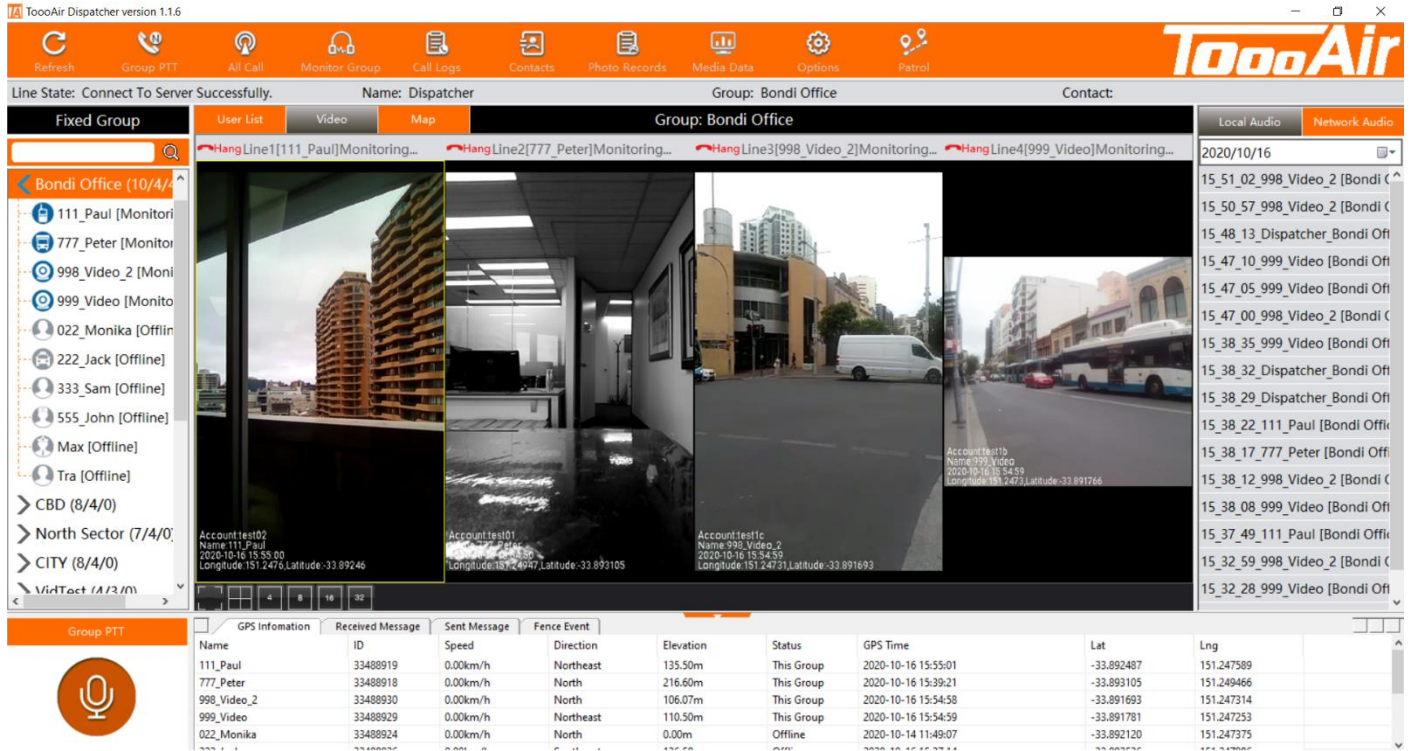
TA ToooAir Dispatcher version 1.1.6

Refresh Group PTT All Call Monitor Group Call Logs Contacts Photo Records Media Data Options Patrol

ToooAir

Line State: Connect To Server Successfully. Name: Dispatcher Group: Bondi Office Contact:

Fixed Group

Bondi Office (10/4/4
111_Paul [Monitori
777_Peter [Monitor
998_Video_2 [Moni
999_Video [Monito
022_Monika [Offlin
222_Jack [Offline]
333_Sam [Offline]
555_John [Offline]
Max [Offline]
Tra [Offline]
CBD (8/4/0)
North Sector (7/4/0)
CITY (8/4/0)
VidTest (4/3/0)

User List Video Map Group: Bondi Office

Hang Line1[111_Paul]Monitoring... Hang Line2[777_Peter]Monitoring... Hang Line3[998_Video_2]Monitoring... Hang Line4[999_Video]Monitoring...

Account:test02
Name:111_Paul
2020-10-16 15:55:00
Longitude:151.2476,Latitude:-33.89246

Account:test01
Name:777_Peter
2020-10-16 15:55
Longitude:151.24947,Latitude:-33.893105

Account:test1c
Name:998_Video_2
2020-10-16 15:54:59
Longitude:151.24731,Latitude:-33.891693

Account:test1b
Name:999_Video
2020-10-16 15:54:59
Longitude:151.2473,Latitude:-33.891766

4 8 16 32

Local Audio Network Audio

2020/10/16

15_51_02_998_Video_2 [Bondi C
15_50_57_998_Video_2 [Bondi C
15_48_13_Dispatcher_Bondi Off
15_47_10_999_Video [Bondi Of
15_47_05_999_Video [Bondi Of
15_47_00_998_Video_2 [Bondi C
15_38_35_999_Video [Bondi Of
15_38_32_Dispatcher_Bondi Off
15_38_29_Dispatcher_Bondi Off
15_38_22_111_Paul [Bondi Offic
15_38_17_777_Peter [Bondi Offi
15_38_12_998_Video_2 [Bondi C
15_38_08_999_Video [Bondi Of
15_37_49_111_Paul [Bondi Offic
15_32_59_998_Video_2 [Bondi C
15_32_28_999_Video [Bondi Of

Group PTT

GPS Infomation Received Message Sent Message Fence Event

| Name | ID | Speed | Direction | Elevation | Status | GPS Time | Lat | Lng |
|---|---|---|---|---|---|---|---|---|
| 111_Paul | 33488919 | 0.00km/h | Northeast | 135.50m | This Group | 2020-10-16 15:55:01 | -33.892487 | 151.247589 |
| 777_Peter | 33488918 | 0.00km/h | North | 216.60m | This Group | 2020-10-16 15:39:21 | -33.893105 | 151.249466 |
| 998_Video_2 | 33488930 | 0.00km/h | North | 106.07m | This Group | 2020-10-16 15:54:58 | -33.891693 | 151.247314 |
| 999_Video | 33488929 | 0.00km/h | Northeast | 110.50m | This Group | 2020-10-16 15:54:59 | -33.891781 | 151.247253 |
| 022_Monika | 33488924 | 0.00km/h | North | 0.00m | Offline | 2020-10-14 11:49:07 | -33.892120 | 151.247375 |